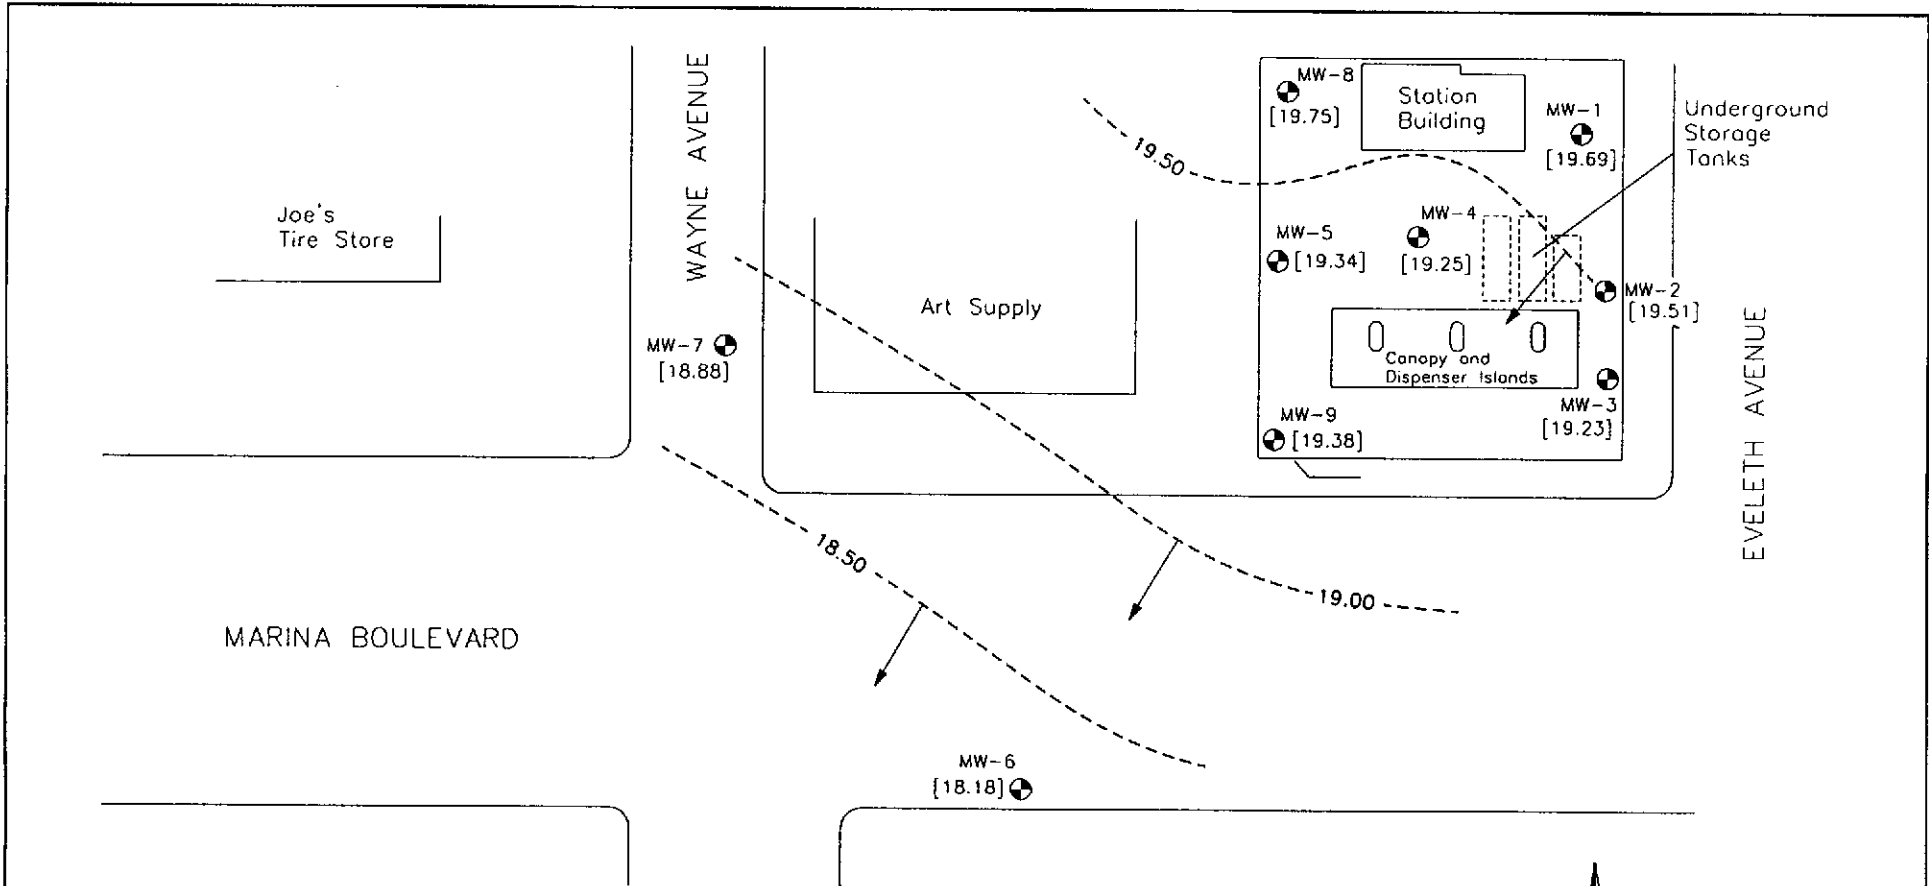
MW-8
[19.75]

Station Building

MW-1
[19.69]

Underground Storage Tanks

19.50

Joe's Tire Store

WAYNE AVENUE

MW-4
[19.25]

MW-5
[19.34]

MW-2
[19.51]

Art Supply

MW-7
[18.88]

Canopy and Dispenser Islands

MW-3
[19.23]

MW-9
[19.38]

EVELETH AVENUE

18.50

19.00

MARINA BOULEVARD

MW-6
[18.18]